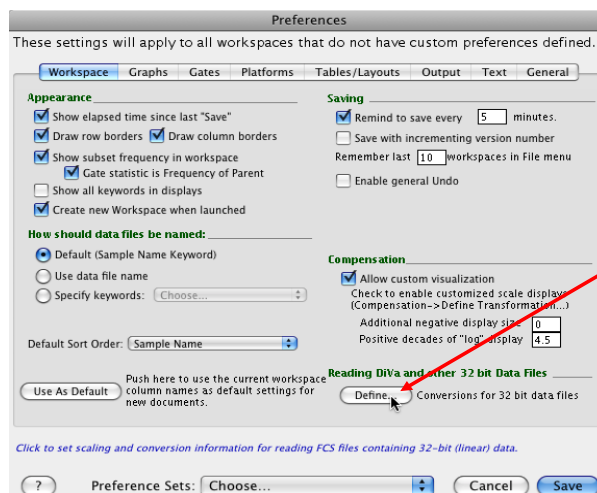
Preferences

These settings will apply to all workspaces that do not have custom preferences defined.

Workspace | Graphs | Gates | Platforms | Tables/Layouts | Output | Text | General

Appearance

Show elapsed time since last "Save"

Draw row borders

Draw column borders

Show subset frequency in workspace

Gate statistic is Frequency of Parent

Show all keywords in displays

Create new Workspace when launched

How should data files be named:

Default (Sample Name Keyword)

Use data file name

Specify keywords: Choose...

Default Sort Order: Sample Name

Use As Default

Push here to use the current workspace column names as default settings for new documents.

Saving

Remind to save every 5 minutes.

Save with incrementing version number

Remember last 10 workspaces in File menu

Enable general Undo

Compensation

Allow custom visualization

Check to enable customized scale display (Compensation->Define Transformation...)

Additional negative display size 0

Positive decades of "log" display 4.5

Reading DiVa and other 32 bit Data Files

Define...

Conversions for 32 bit data files

Click to set scaling and conversion information for reading FCS files containing 32-bit (linear) data.

?

Preference Sets: Choose...

Cancel

Save